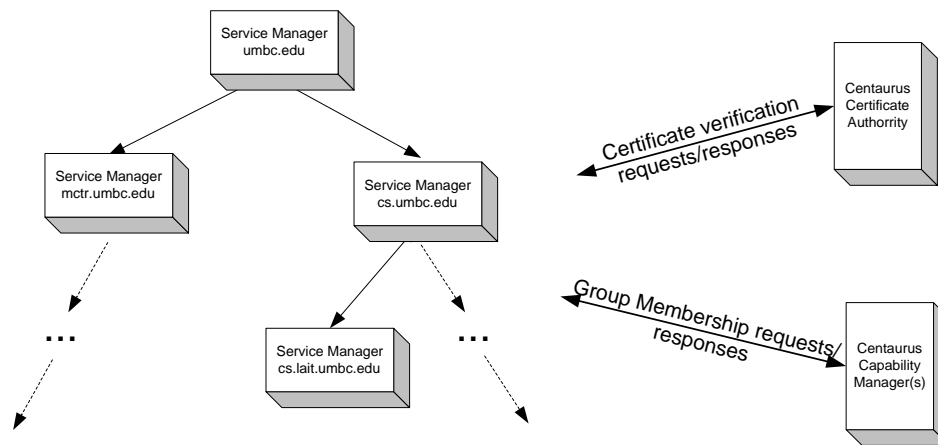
Service Manager
umbc.edu

Service Manager
mctr.umbc.edu

Service Manager
cs.umbc.edu

Service Manager
cs.lait.umbc.edu

...

...

Certificate verification requests/responses

Centaurus Certificate Authorrity

Group Membership requests/ responses

Centaurus Capability Manager(s)